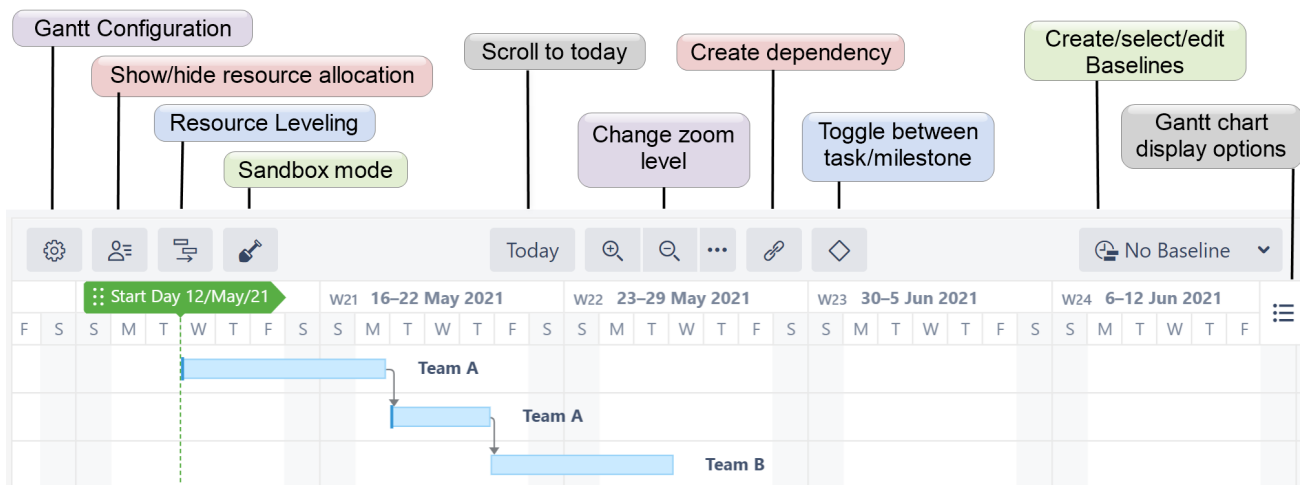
Gantt Configuration

Show/hide resource allocation

Resource Leveling

Sandbox mode

Scroll to today

Change zoom level

Create dependency

Toggle between task/milestone

Create/select/edit Baselines

Gantt chart display options

Today

No Baseline

Start Day 12/May/21

W21 16–22 May 2021

W22 23–29 May 2021

W23 30–5 Jun 2021

W24 6–12 Jun 2021

F S S M T W T F S S M T W T F S S M T W T F S S M T W T F

Team A

Team A

Team B